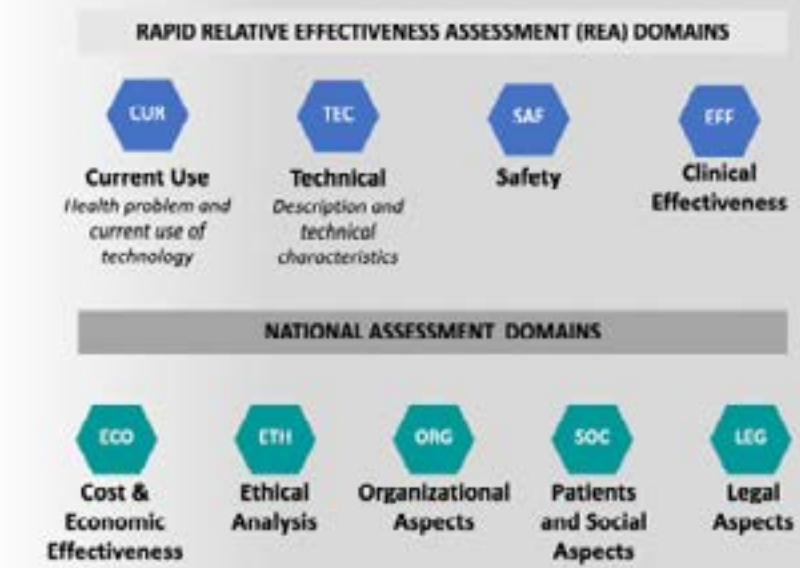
RAPID RELATIVE EFFECTIVENESS ASSESSMENT (REA) DOMAINS

CUR
Current Use
Health problem and current use of technology

TEC
Technical
Description and technical characteristics

SAF
Safety

EFF
Clinical Effectiveness

NATIONAL ASSESSMENT DOMAINS

ECO
Cost & Economic Effectiveness

ETH
Ethical Analysis

ORG
Organizational Aspects

SOC
Patients and Social Aspects

LEG
Legal Aspects